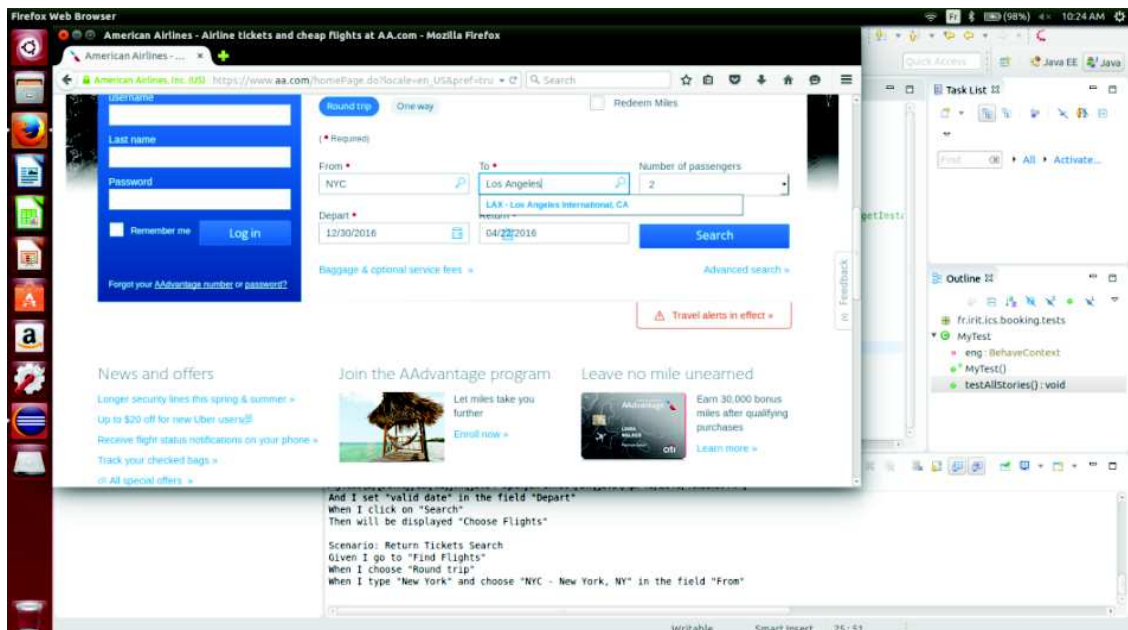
Firefox Web Browser

(98%) 10:24 AM

American Airlines - Airline tickets and cheap flights at AA.com - Mozilla Firefox

American Airlines - ... ×

American Airlines, Inc. (US) https://www.aa.com/homePage.do?locale=en_US&pref=tru

Search

Username

Last name

Password

Remember me

Log in

Forgot your AAdvantage number or password?

Round trip

One way

Redeem Miles

(• Required)

From •

NYC

To •

Los Angeles

LAX - Los Angeles International, CA

Number of passengers

2

Depart •

12/30/2016

Return •

04/22/2016

Search

Baggage & optional service fees »

Advanced search »

Feedback

Travel alerts in effect »

News and offers

Longer security lines this spring & summer »

Up to $20 off for new Uber users

Receive flight status notifications on your phone »

Track your checked bags »

All special offers »

Join the AAdvantage program

Let miles take you further

Enroll now »

Leave no mile unearned

Earn 30,000 bonus miles after qualifying purchases

Learn more »

Quick Access

Java EE

Java

Task List

Find

All

Activate...

getTests

Outline

fr.irit.ics.booking.tests

MyTest

eng : BehaveContext

MyTest()

testAllStories() : void

And I set "valid date" in the field "Depart"
When I click on "Search"
Then will be displayed "Choose Flights"

Scenario: Return Tickets Search
Given I go to "Find Flights"
When I choose "Round trip"
When I type "New York" and choose "NYC - New York, NY" in the field "From"

Writable

Smart Insert

25 : 51